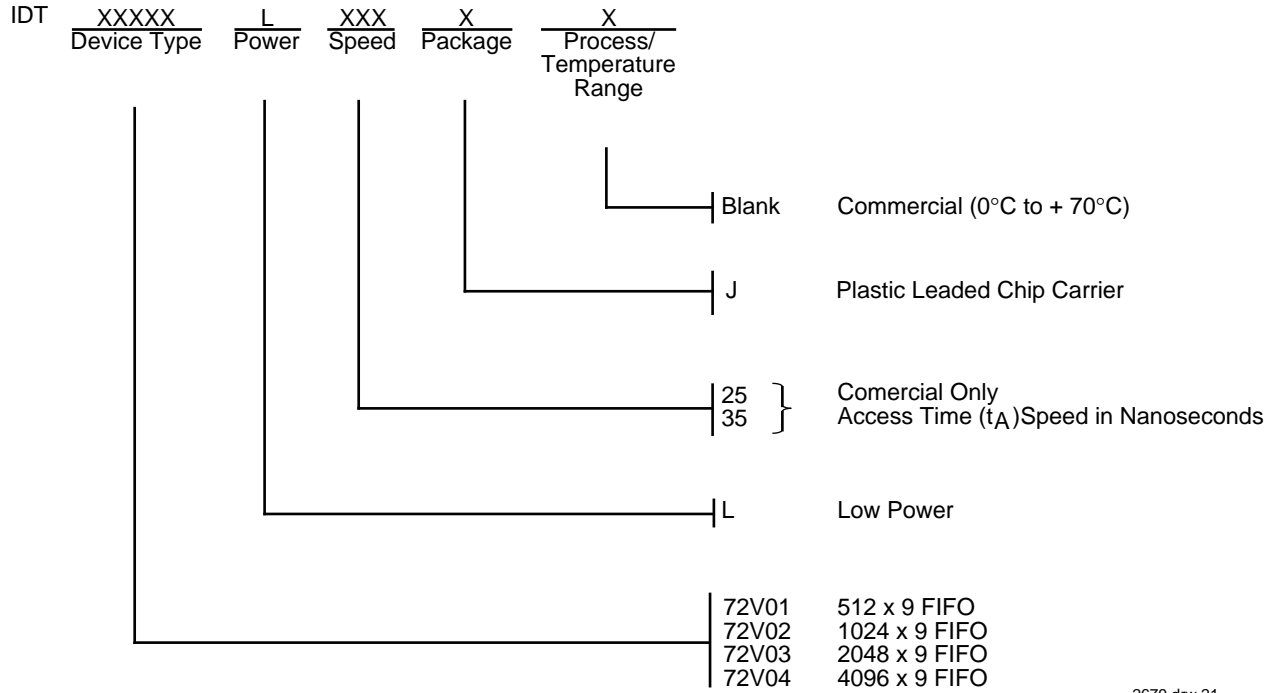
IDT XXXXX Device Type L Power XXX Speed X Package X Process/ Temperature Range

Blank Commercial (0°C to + 70°C)

J Plastic Leaded Chip Carrier

25
35
Comercial Only
Access Time ($t_A$)Speed in Nanoseconds

L Low Power

72V01 512 x 9 FIFO
72V02 1024 x 9 FIFO
72V03 2048 x 9 FIFO
72V04 4096 x 9 FIFO

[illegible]